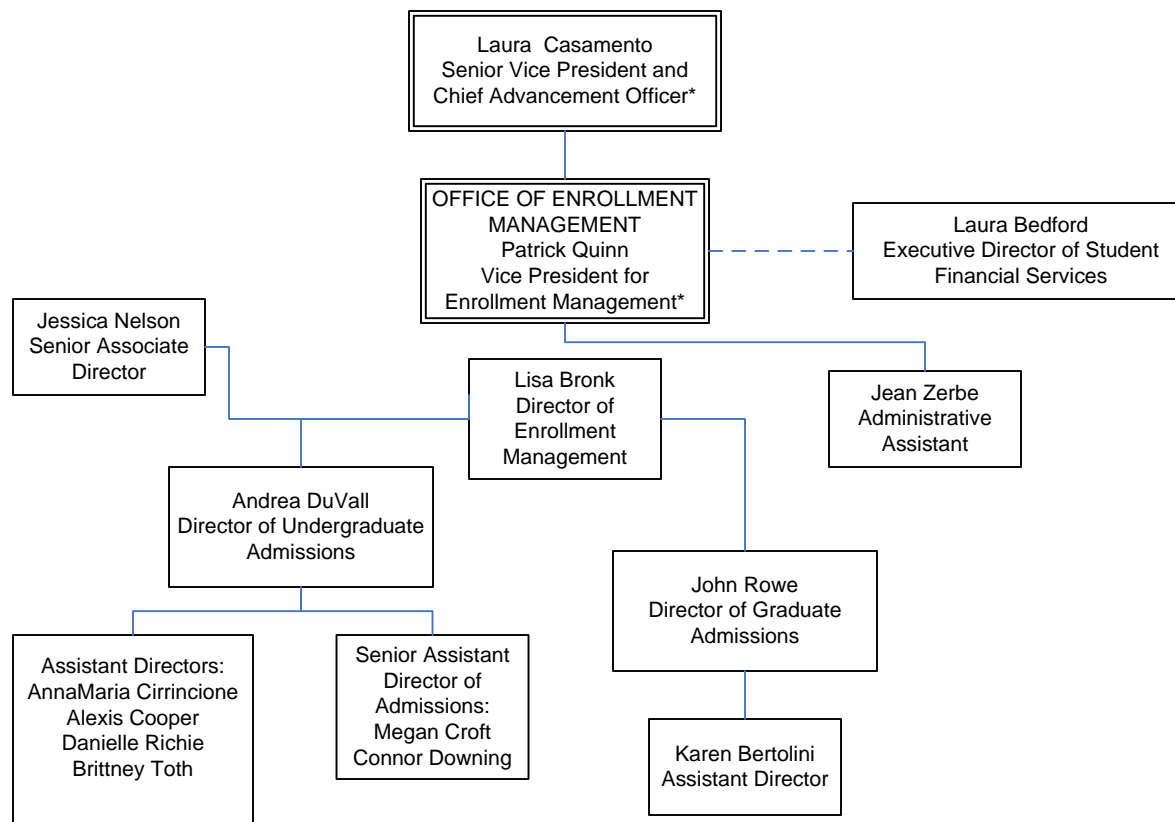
Laura Casamento
Senior Vice President and
Chief Advancement Officer*

OFFICE OF ENROLLMENT MANAGEMENT
Patrick Quinn
Vice President for
Enrollment Management*

Laura Bedford
Executive Director of Student
Financial Services

Jessica Nelson
Senior Associate
Director

Lisa Bronk
Director of
Enrollment
Management

Jean Zerbe
Administrative
Assistant

Andrea DuVall
Director of Undergraduate
Admissions

John Rowe
Director of Graduate
Admissions

Assistant Directors:
AnnaMaria Cirrincione
Alexis Cooper
Danielle Richie
Brittney Toth

Senior Assistant
Director of
Admissions:
Megan Croft
Connor Downing

Karen Bertolini
Assistant Director